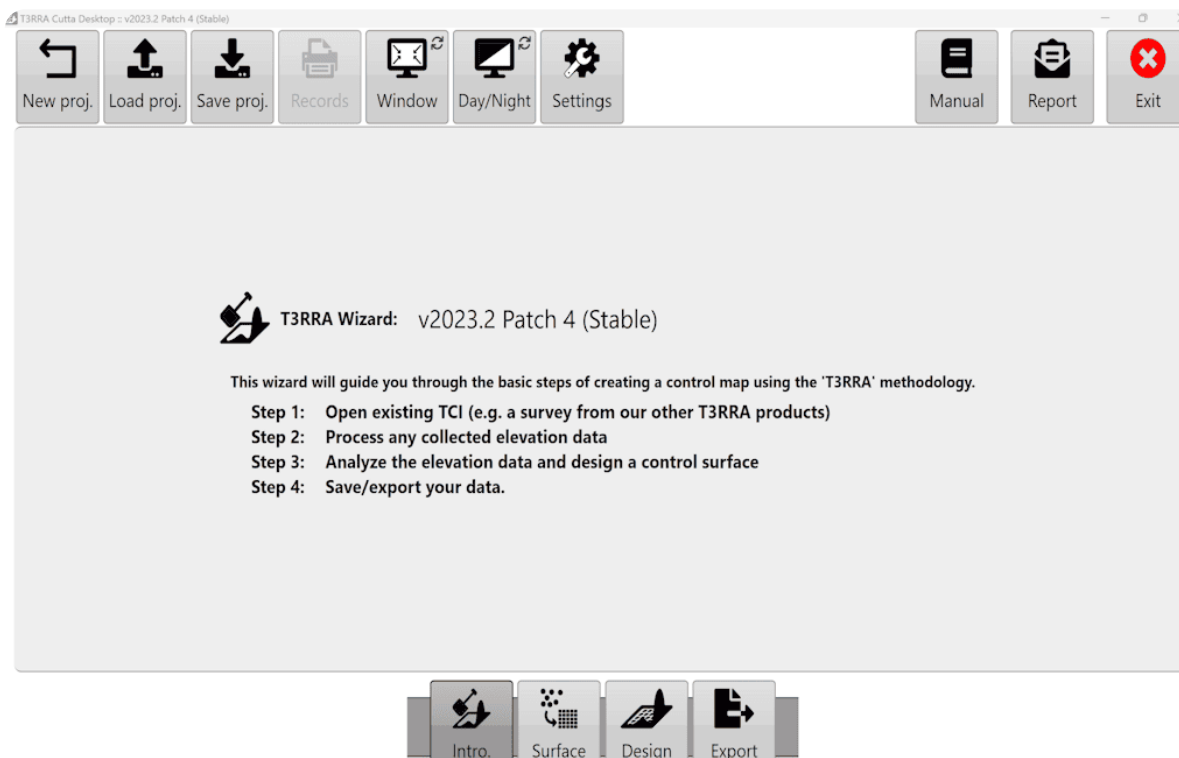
T3RRA Cutta Desktop :: v2023.2 Patch 4 (Stable)

New proj. Load proj. Save proj. Records Window Day/Night Settings Manual Report Exit

T3RRA Wizard: v2023.2 Patch 4 (Stable)

This wizard will guide you through the basic steps of creating a control map using the 'T3RRA' methodology.

Step 1: Open existing TCI (e.g. a survey from our other T3RRA products)
Step 2: Process any collected elevation data
Step 3: Analyze the elevation data and design a control surface
Step 4: Save/export your data.

Intro. Surface Design Export